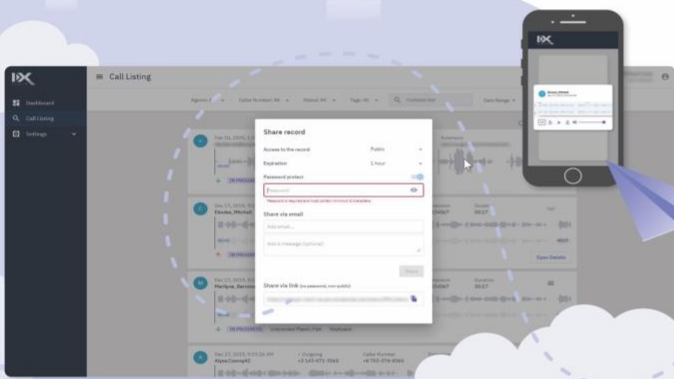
Dashboard
Call Listing
Settings

Call Listing

Agents: All
Caller Number: All
Status: All
Tags: All
Contains text
Date Range

Dec 31, 2024
Ebuka, Mitchell
Dec 17, 2024
Marlyne, Bernice
IN PROGRESS
Dec 17, 2024, 9:03:26 PM
AlphaComplD
Outgoing
+1 323-472-7063
Caller Number
+9 701-374-8065
Duration
00:17
Duration
00:17
Open Details
Unresolved
Resolved

Share record

Access to the record
Public
Expiration
1 hour
Password protect
Password
Password is required and must contain minimum 8 characters

Share via email
Add email...
Add a message (optional)
Share

Share via link (no password, non-public)
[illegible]